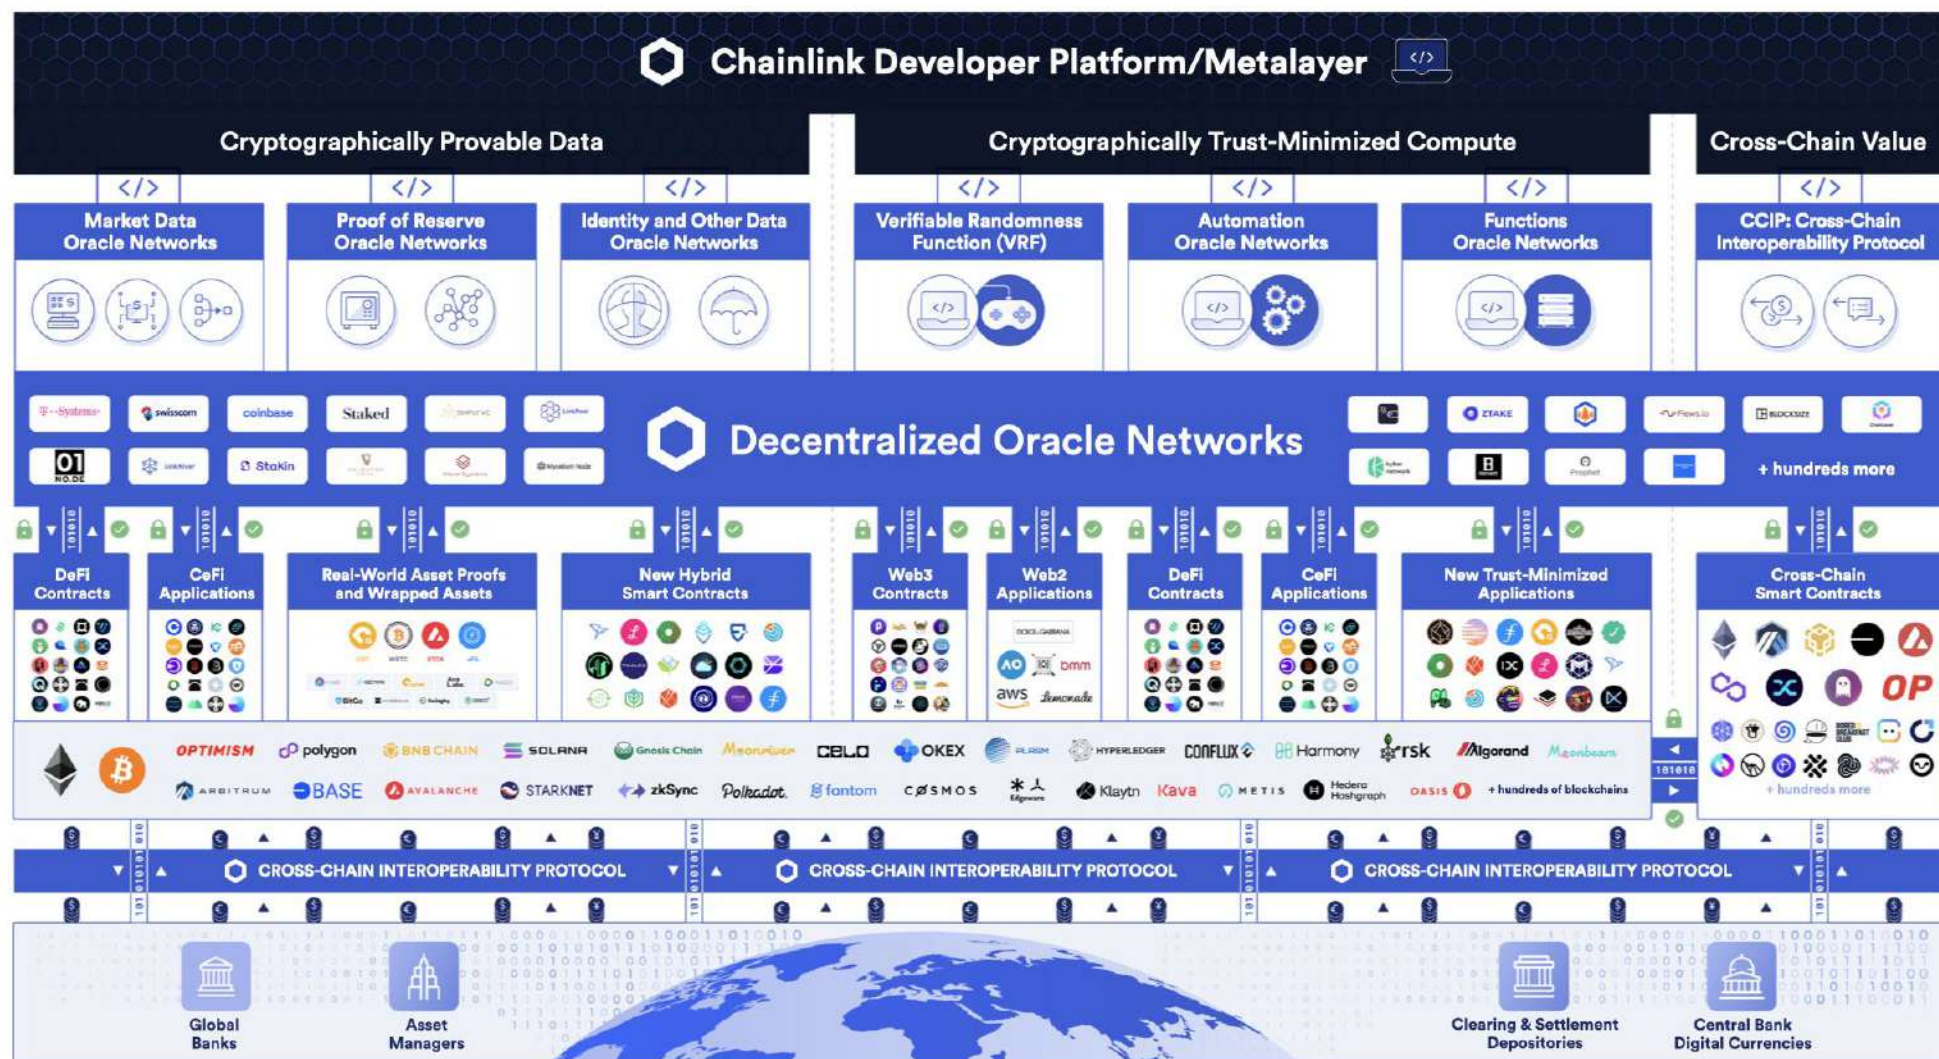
Chainlink Developer Platform/Metalayer

Cryptographically Provable Data

Cryptographically Trust-Minimized Compute

Cross-Chain Value

</>

Market Data Oracle Networks

Proof of Reserve Oracle Networks

Identity and Other Data Oracle Networks

Verifiable Randomness Function (VRF)

Automation Oracle Networks

Functions Oracle Networks

CCIP: Cross-Chain Interoperability Protocol

T-Systems swisscom coinbase Staked 01 NODE Stakin

Decentralized Oracle Networks

+ hundreds more

DeFi Contracts

CeFi Applications

Real-World Asset Proofs and Wrapped Assets

New Hybrid Smart Contracts

Web3 Contracts

Web2 Applications

DeFi Contracts

CeFi Applications

New Trust-Minimized Applications

Cross-Chain Smart Contracts

aws bmm

OP

OPTIMISM polygon BNB CHAIN SOLANA Gnosis Chain Moonriver CELO OKEX HYPERLEDGER CONFLUX Harmony rsk Algorand Moonbeam

ARBITRUM BASE AVALANCHE STARKNET zkSync Polkadot fantom COSMOS Edgeware Klaytn Kava METIS Hedera Hashgraph OASIS + hundreds of blockchains

+ hundreds more

CROSS-CHAIN INTEROPERABILITY PROTOCOL

CROSS-CHAIN INTEROPERABILITY PROTOCOL

CROSS-CHAIN INTEROPERABILITY PROTOCOL

Global Banks

Asset Managers

Clearing & Settlement Depositories

Central Bank Digital Currencies